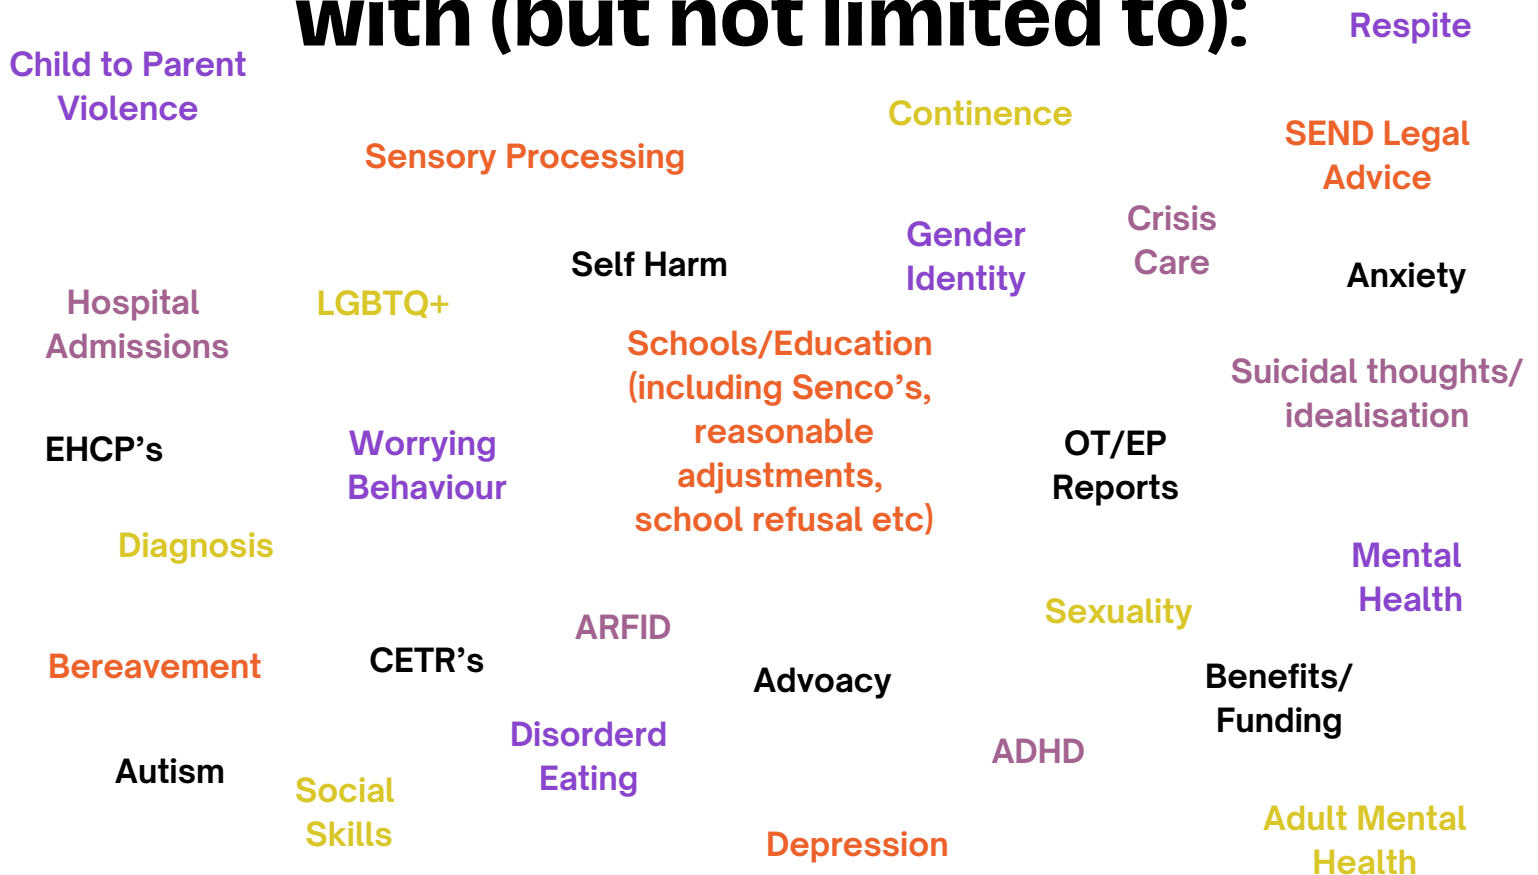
with (but not limited to):

Respite

Child to Parent Violence

Continence

SEND Legal Advice

Sensory Processing

Crisis Care

Gender Identity

Self Harm

Anxiety

Hospital Admissions

LGBTQ+

Schools/Education (including Senco's, reasonable adjustments, school refusal etc)

Suicidal thoughts/ idealisation

EHCP's

Worrying Behaviour

OT/EP Reports

Diagnosis

Mental Health

Sexuality

ARFID

Bereavement

CETR's

Advoacy

Benefits/ Funding

Disorderd Eating

ADHD

Autism

Social Skills

Depression

Adult Mental Health